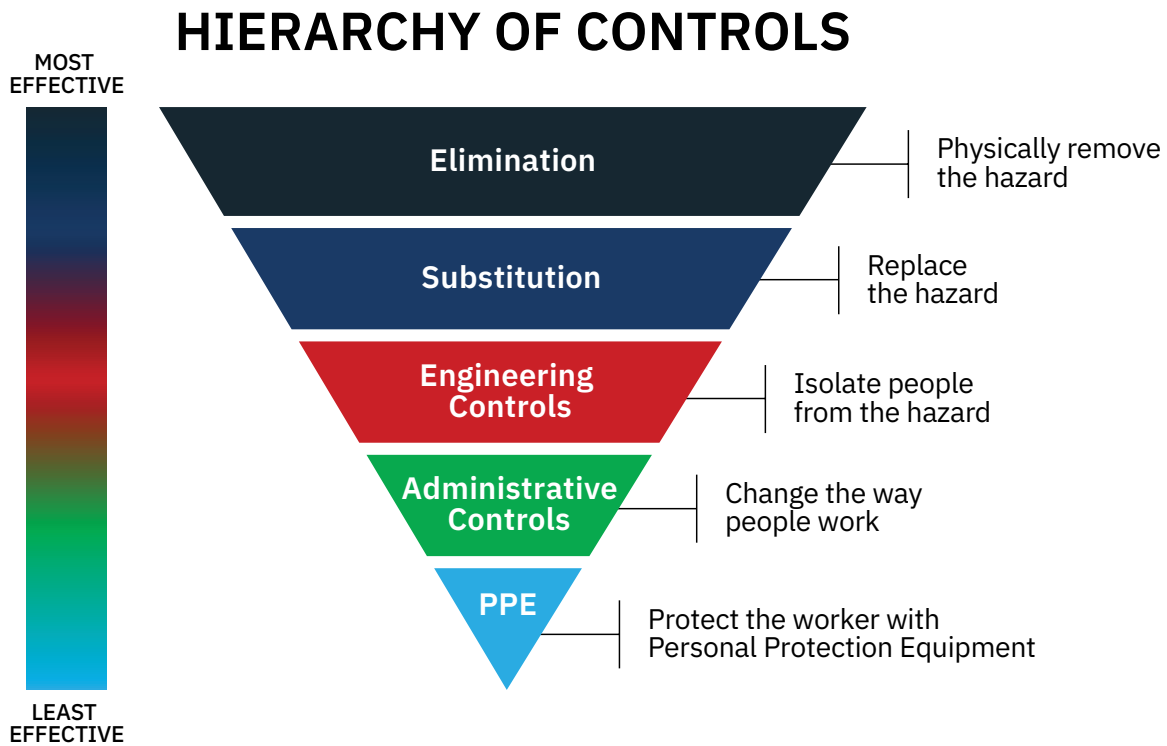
HIERARCHY OF CONTROLS

MOST EFFECTIVE

Elimination

Physically remove the hazard

Substitution

Replace the hazard

Engineering Controls

Isolate people from the hazard

Administrative Controls

Change the way people work

PPE

Protect the worker with Personal Protection Equipment

LEAST EFFECTIVE